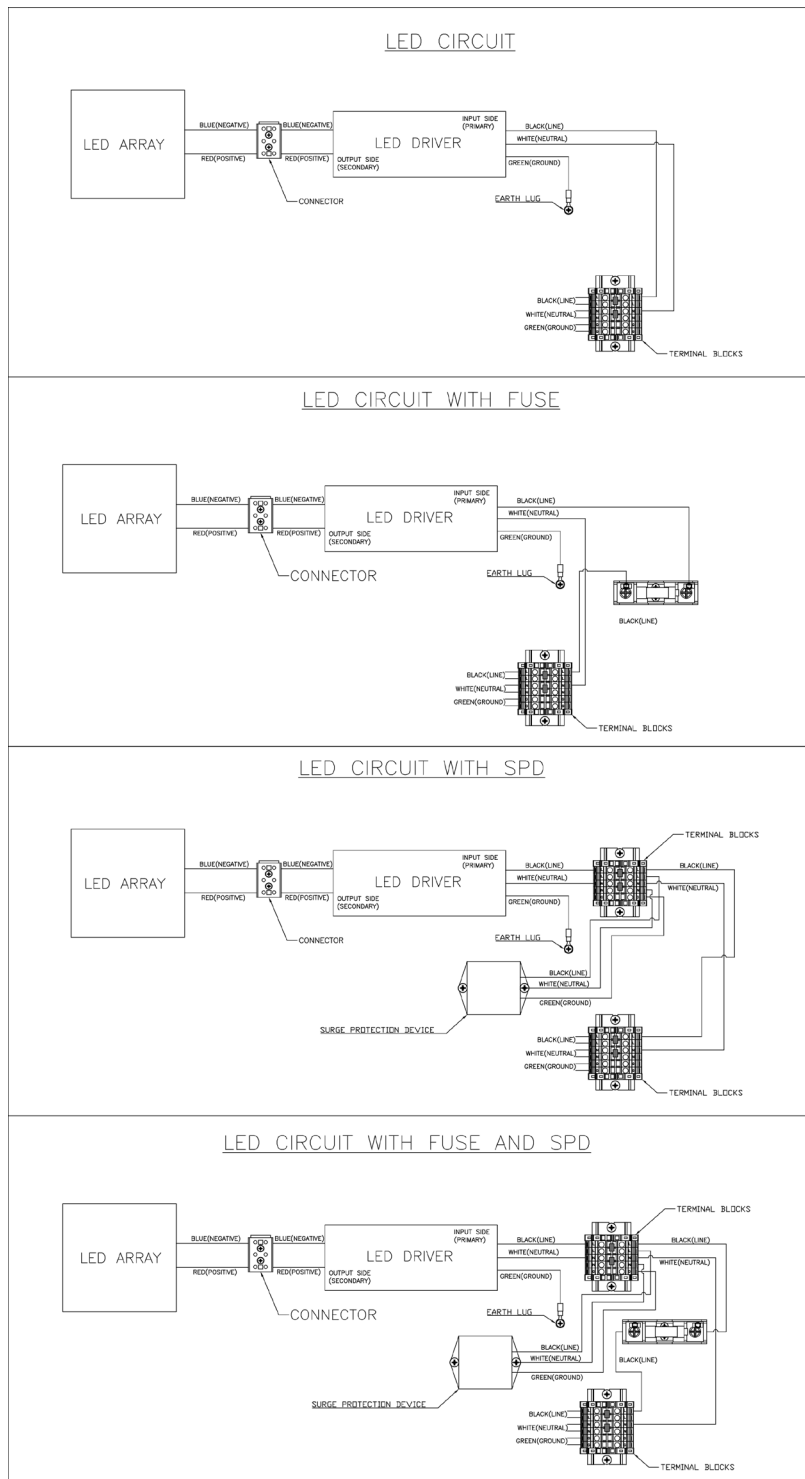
LED CIRCUIT

LED ARRAY

BLUE(NEGATIVE)
RED(POSITIVE)
BLUE(NEGATIVE)
RED(POSITIVE)
CONNECTOR
LED DRIVER
INPUT SIDE (PRIMARY)
OUTPUT SIDE (SECONDARY)
BLACK(LINE)
WHITE(NEUTRAL)
GREEN(GROUND)
EARTH LUG
BLACK(LINE)
WHITE(NEUTRAL)
GREEN(GROUND)
TERMINAL BLOCKS

LED CIRCUIT WITH FUSE

LED ARRAY

BLUE(NEGATIVE)
RED(POSITIVE)
BLUE(NEGATIVE)
RED(POSITIVE)
CONNECTOR
LED DRIVER
INPUT SIDE (PRIMARY)
OUTPUT SIDE (SECONDARY)
BLACK(LINE)
WHITE(NEUTRAL)
GREEN(GROUND)
EARTH LUG
BLACK(LINE)
BLACK(LINE)
WHITE(NEUTRAL)
GREEN(GROUND)
TERMINAL BLOCKS

LED CIRCUIT WITH SPD

LED ARRAY

BLUE(NEGATIVE)
RED(POSITIVE)
BLUE(NEGATIVE)
RED(POSITIVE)
CONNECTOR
LED DRIVER
INPUT SIDE (PRIMARY)
OUTPUT SIDE (SECONDARY)
BLACK(LINE)
WHITE(NEUTRAL)
GREEN(GROUND)
TERMINAL BLOCKS
BLACK(LINE)
WHITE(NEUTRAL)
EARTH LUG
BLACK(LINE)
WHITE(NEUTRAL)
GREEN(GROUND)
SURGE PROTECTION DEVICE
BLACK(LINE)
WHITE(NEUTRAL)
GREEN(GROUND)
TERMINAL BLOCKS

LED CIRCUIT WITH FUSE AND SPD

LED ARRAY

BLUE(NEGATIVE)
RED(POSITIVE)
BLUE(NEGATIVE)
RED(POSITIVE)
CONNECTOR
LED DRIVER
INPUT SIDE (PRIMARY)
OUTPUT SIDE (SECONDARY)
BLACK(LINE)
WHITE(NEUTRAL)
GREEN(GROUND)
TERMINAL BLOCKS
BLACK(LINE)
WHITE(NEUTRAL)
EARTH LUG
BLACK(LINE)
WHITE(NEUTRAL)
GREEN(GROUND)
BLACK(LINE)
SURGE PROTECTION DEVICE
BLACK(LINE)
WHITE(NEUTRAL)
GREEN(GROUND)
TERMINAL BLOCKS